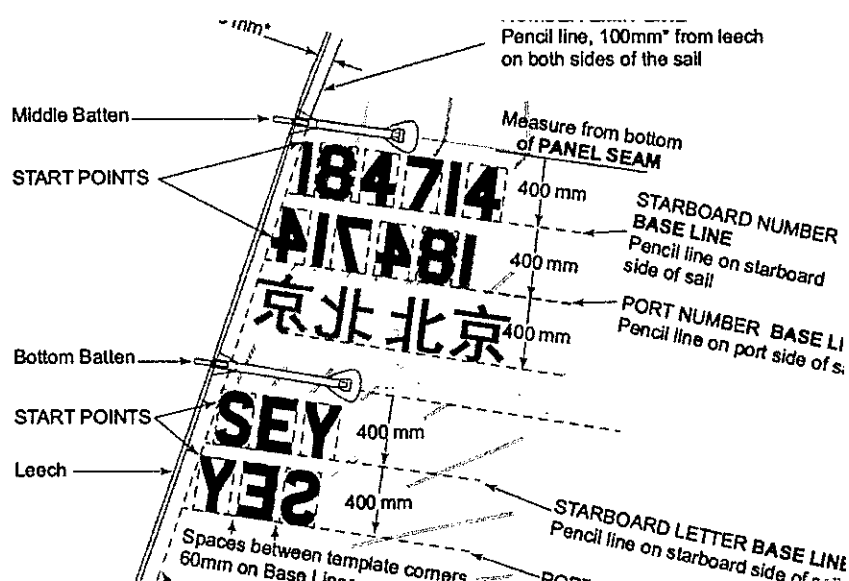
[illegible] mm*

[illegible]
Pencil line, 100mm* from leech on both sides of the sail

Middle Batten

START POINTS

Measure from bottom of PANEL SEAM

184714

400 mm

STARBOARD NUMBER BASE LINE
Pencil line on starboard side of sail

184714

400 mm

北京 北京

400 mm

PORT NUMBER BASE LI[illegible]
Pencil line on port side of s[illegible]

Bottom Batten

START POINTS

SEY

400 mm

Leech

SEY

400 mm

STARBOARD LETTER BASE LINE
Pencil line on starboard side of s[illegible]

Spaces between template corners 60mm on Base Lin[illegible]

PORT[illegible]